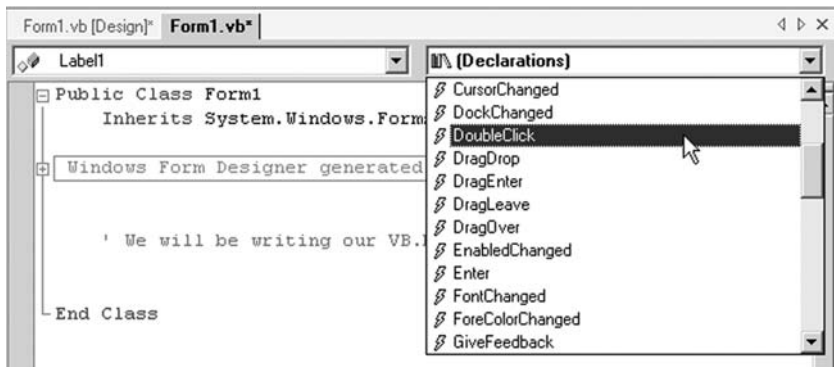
Form1.vb [Design]* Form1.vb*

Label1

(Declarations)

Public Class Form1
Inherits System.Windows.Form

Windows Form Designer generated

' We will be writing our VB.

End Class

CursorChanged
DockChanged
DoubleClick
DragDrop
DragEnter
DragLeave
DragOver
EnabledChanged
Enter
FontChanged
ForeColorChanged
GiveFeedback